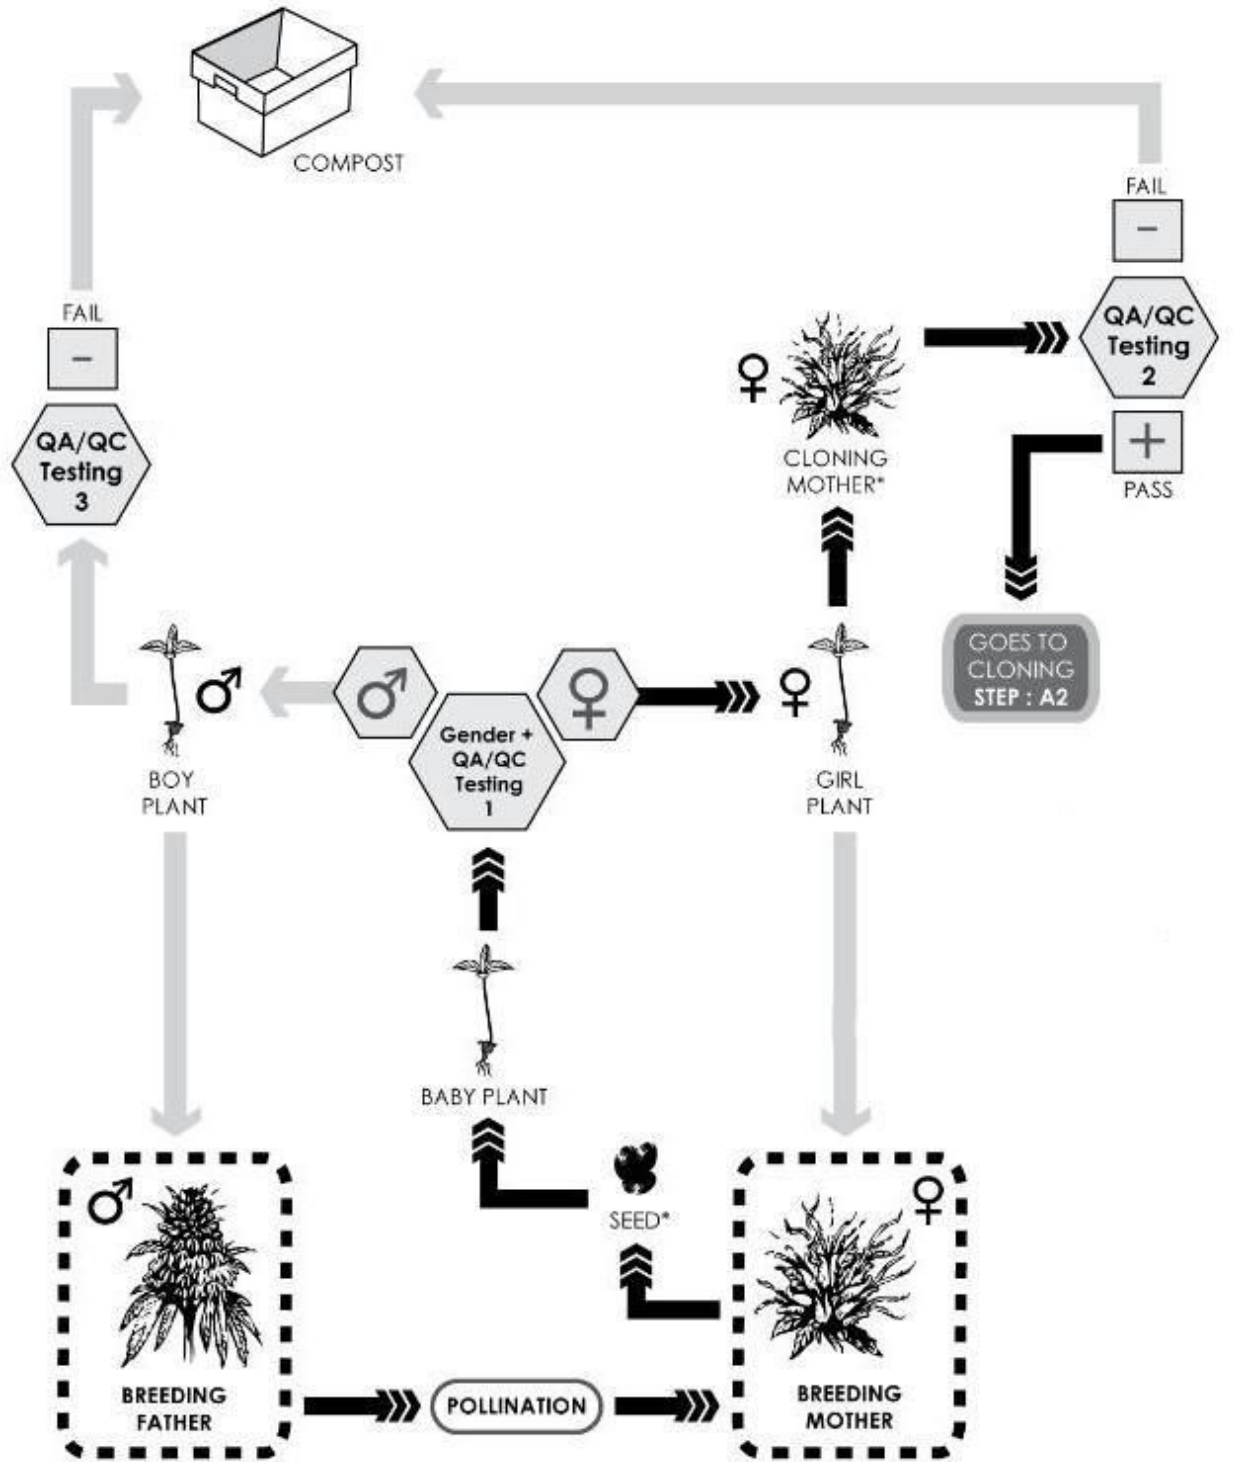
COMPOST

FAIL

−

QA/QC Testing 2

+

PASS

♀ CLONING MOTHER*

GOES TO CLONING STEP : A2

FAIL

−

QA/QC Testing 3

♂ BOY PLANT

♂

Gender + QA/QC Testing 1

♀

♀ GIRL PLANT

BABY PLANT

SEED*

♂ BREEDING FATHER

POLLINATION

♀ BREEDING MOTHER